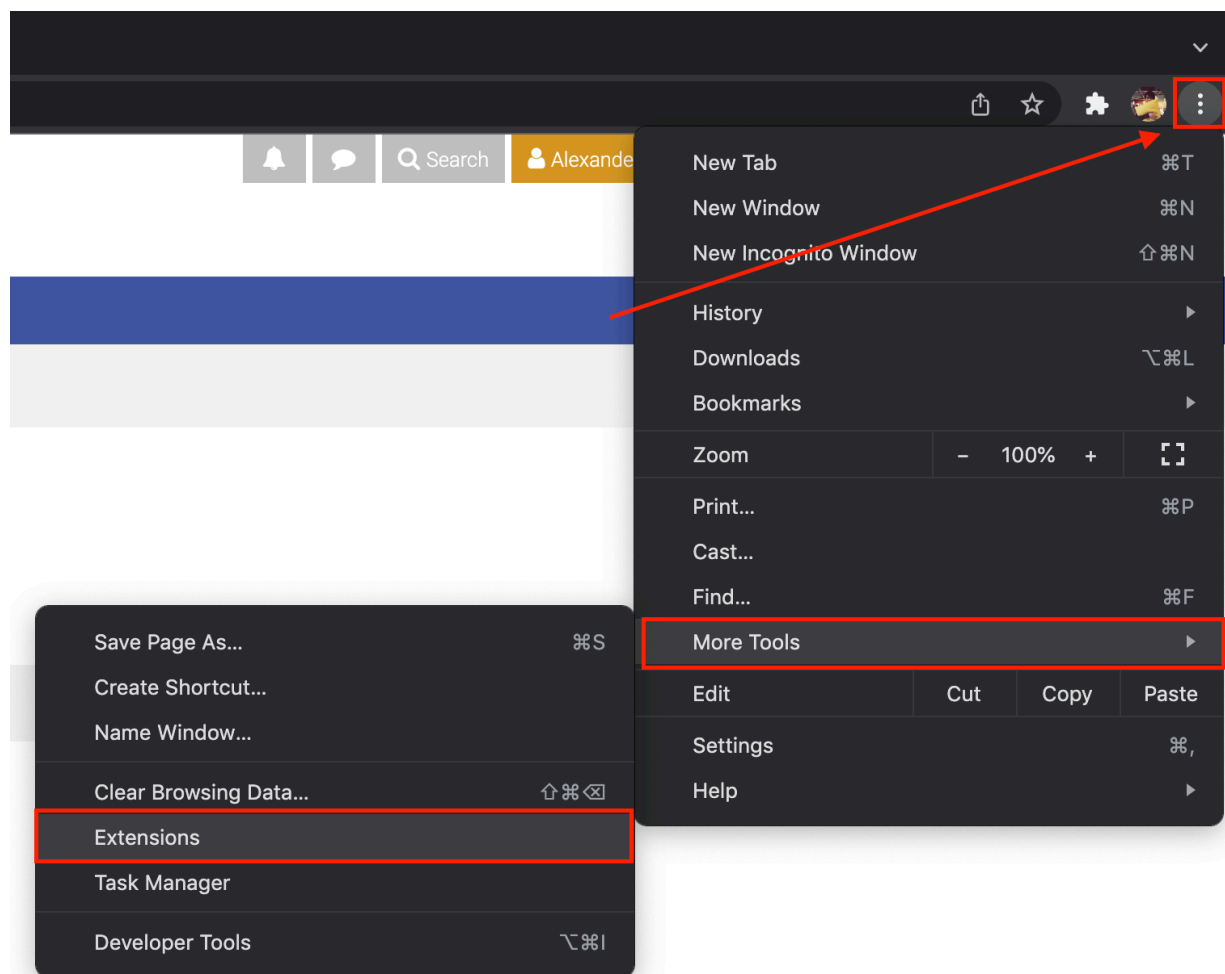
Search

Alexande

New Tab ⌘T
New Window ⌘N
New Incognito Window ⇧⌘N
History
Downloads ⌥⌘L
Bookmarks
Zoom – 100% +
Print... ⌘P
Cast...
Find... ⌘F
More Tools
Edit Cut Copy Paste
Settings ⌘,
Help

Save Page As... ⌘S
Create Shortcut...
Name Window...
Clear Browsing Data... ⇧⌘⌫
Extensions
Task Manager
Developer Tools ⌥⌘I